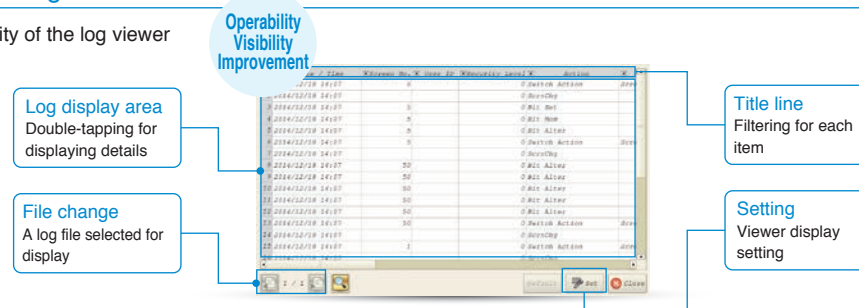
ity of the log viewer

Operability Visibility Improvement

Log display area
Double-tapping for displaying details

File change
A log file selected for display

Title line
Filtering for each item

Setting
Viewer display setting

| Date / Time | Screen No. | User ID | Security Level | Action |
|---|---|---|---|---|
| 2014/12/18 14:37 | 0 | | 0 | Switch Action |
| 2014/12/18 14:37 | | | 0 | ScrChg |
| 2014/12/18 14:37 | 5 | | 0 | Bit Set |
| 2014/12/18 14:37 | 5 | | 0 | Bit Mom |
| 2014/12/18 14:37 | 5 | | 0 | Bit Alter |
| 2014/12/18 14:37 | 5 | | 0 | Switch Action |
| 2014/12/18 14:37 | | | 0 | ScrChg |
| 2014/12/18 14:37 | 50 | | 0 | Bit Alter |
| 2014/12/18 14:37 | 50 | | 0 | Bit Alter |
| 2014/12/18 14:37 | 50 | | 0 | Bit Alter |
| 2014/12/18 14:37 | 50 | | 0 | Bit Alter |
| 2014/12/18 14:37 | 50 | | 0 | Bit Alter |
| 2014/12/18 14:37 | 50 | | 0 | Switch Action |
| 2014/12/18 14:37 | | | 0 | ScrChg |
| 2014/12/18 14:37 | 1 | | 0 | Switch Action |

1 / 1

Default Set Close